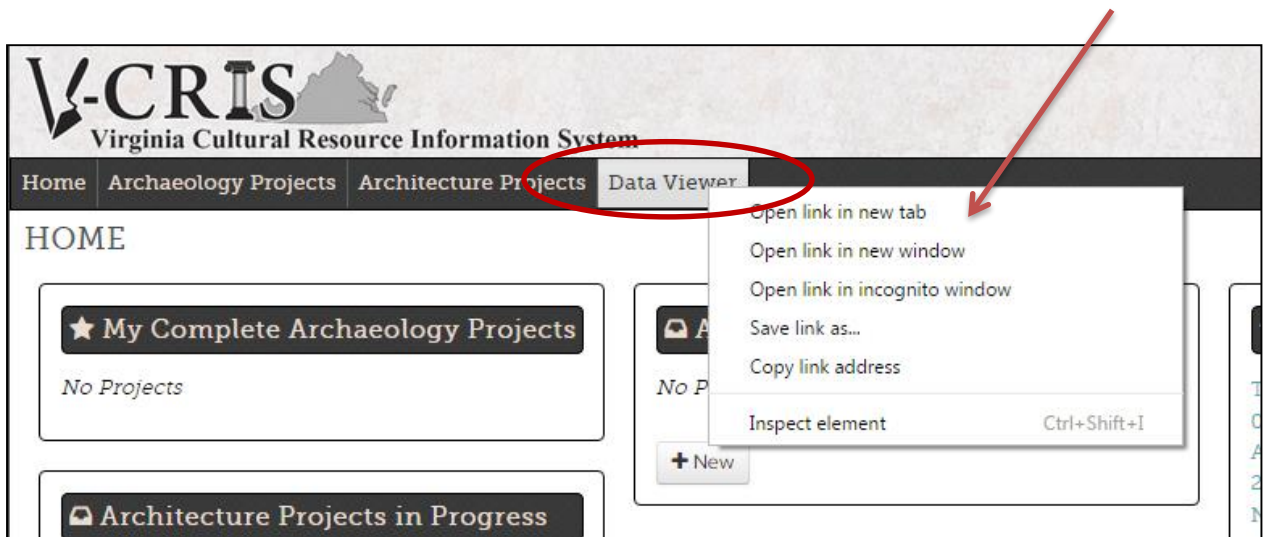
V-CRIS
Virginia Cultural Resource Information System

Home | Archaeology Projects | Architecture Projects | Data Viewer

HOME

My Complete Archaeology Projects
No Projects

A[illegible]
No P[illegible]
New

Architecture Projects in Progress

Open link in new tab
Open link in new window
Open link in incognito window
Save link as...
Copy link address
Inspect element Ctrl+Shift+I